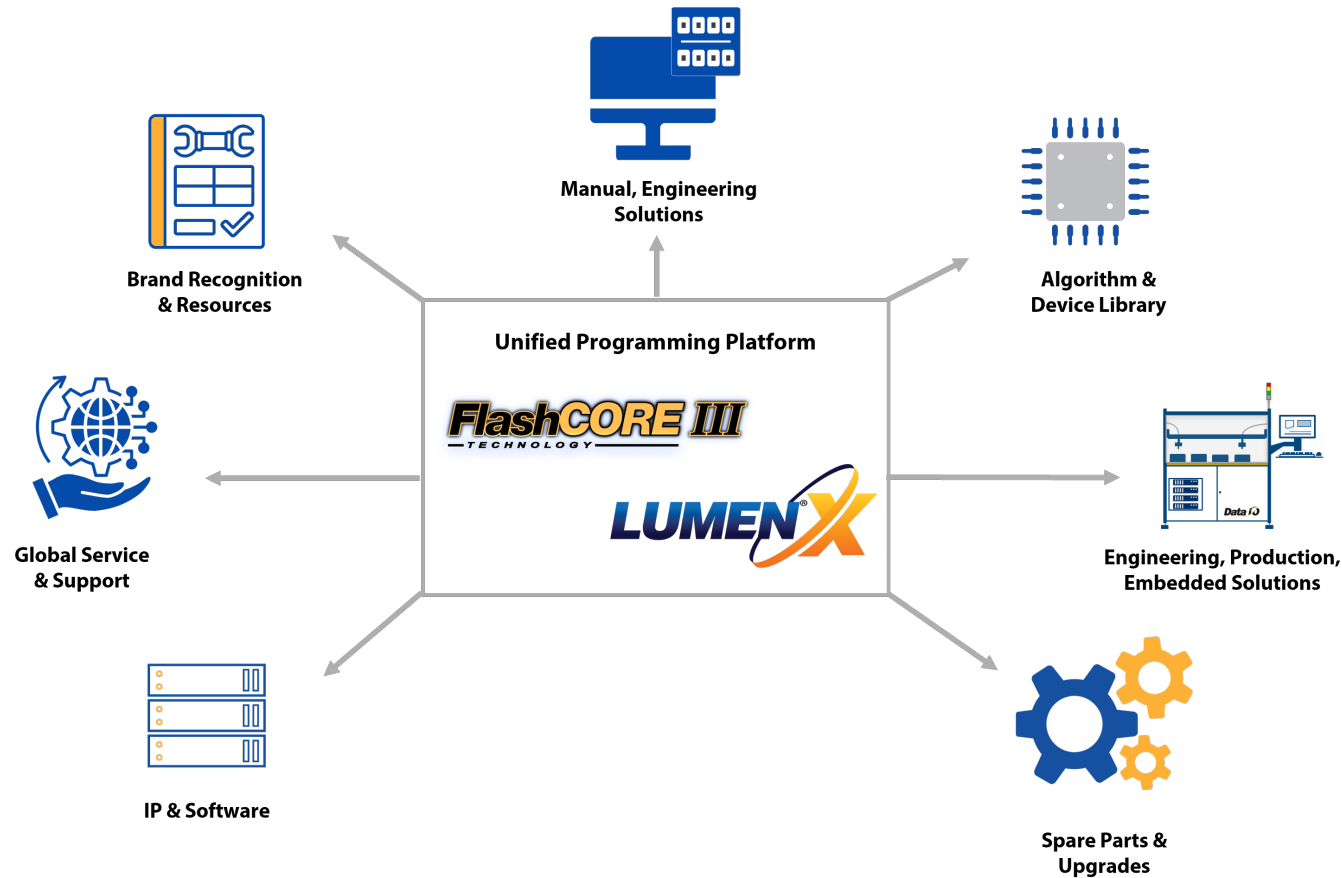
Manual, Engineering Solutions

Brand Recognition & Resources

Algorithm & Device Library

Unified Programming Platform

FlashCORE III
TECHNOLOGY

LUMEN®X

Global Service & Support

Data I/O

Engineering, Production, Embedded Solutions

IP & Software

Spare Parts & Upgrades